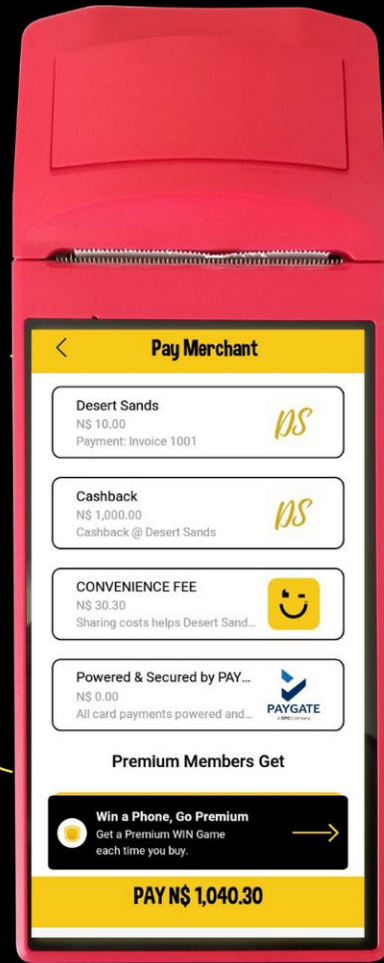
Pay Merchant

Desert Sands
N$ 10.00
Payment: Invoice 1001
DS

Cashback
N$ 1,000.00
Cashback @ Desert Sands
DS

CONVENIENCE FEE
N$ 30.30
Sharing costs helps Desert Sand...

Powered & Secured by PAY...
N$ 0.00
All card payments powered and...
PAYGATE
a DPO Company

Premium Members Get

Win a Phone, Go Premium
Get a Premium WIN Game each time you buy.

PAY N$ 1,040.30